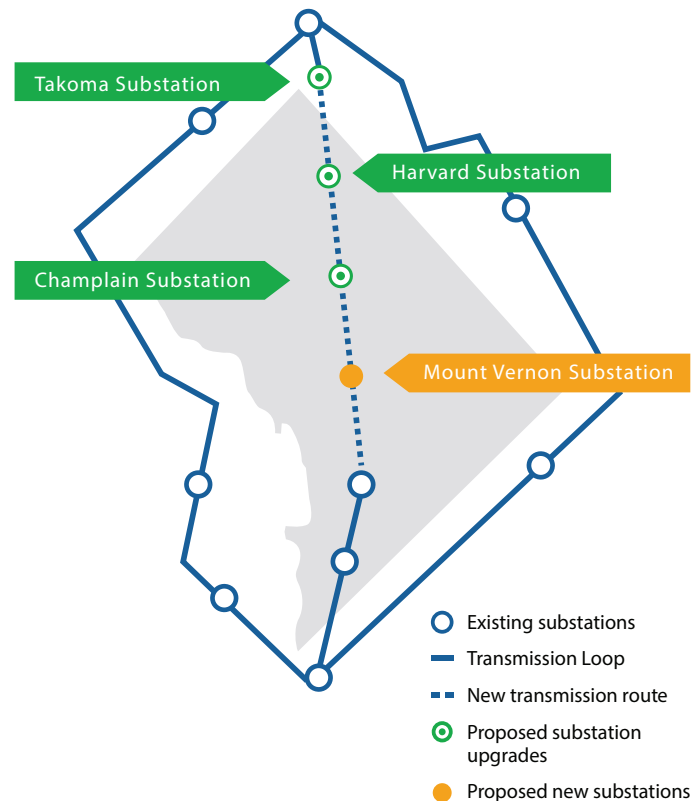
Takoma Substation

Harvard Substation

Champlain Substation

Mount Vernon Substation

Existing substations

Transmission Loop

New transmission route

Proposed substation upgrades

Proposed new substations